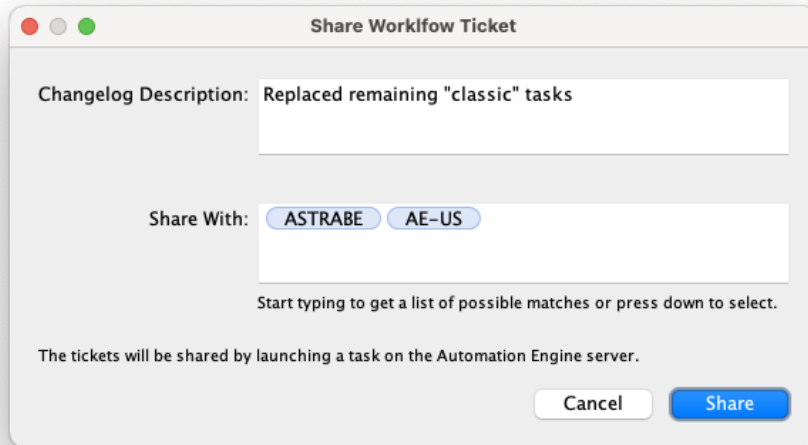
Share Worklfow Ticket

Changelog Description: Replaced remaining "classic" tasks

Share With: ASTRABE AE-US

Start typing to get a list of possible matches or press down to select.

The tickets will be shared by launching a task on the Automation Engine server.

Cancel Share